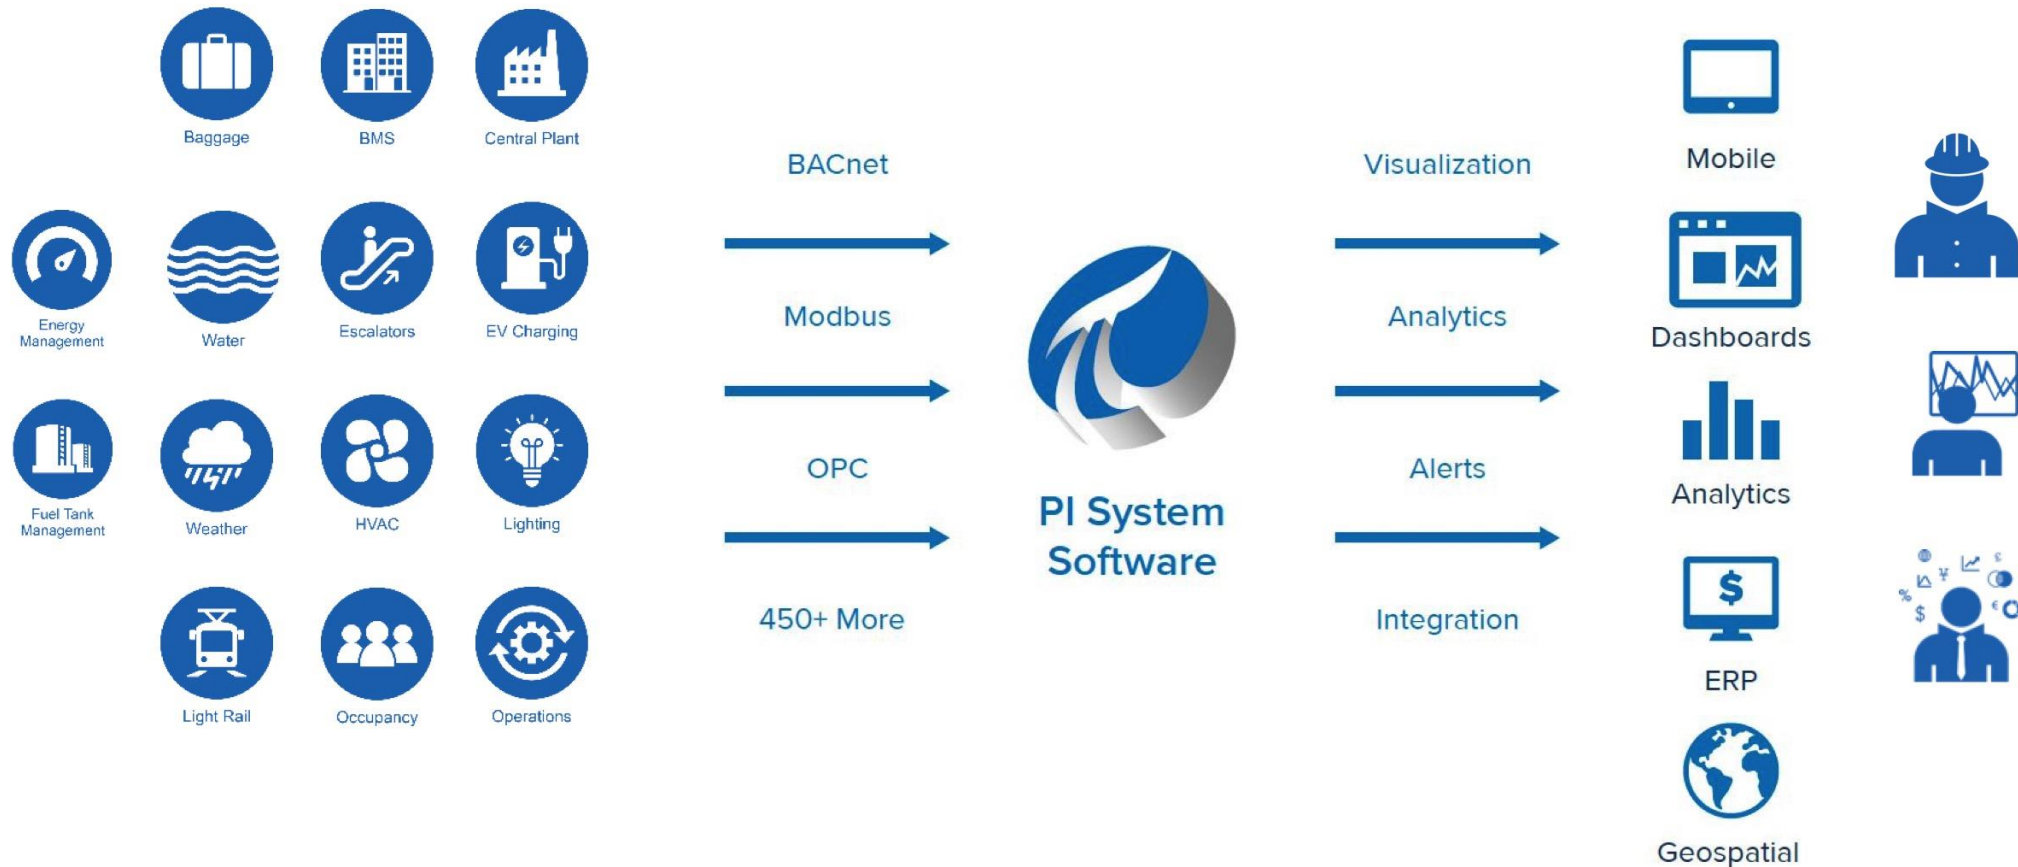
Baggage
BMS
Central Plant

Energy Management
Water
Escalators
EV Charging

Fuel Tank Management
Weather
HVAC
Lighting

Light Rail
Occupancy
Operations

BACnet
Modbus
OPC
450+ More

PI System Software

Visualization
Analytics
Alerts
Integration

Mobile
Dashboards
Analytics
ERP
Geospatial

%
$
¥
$
€